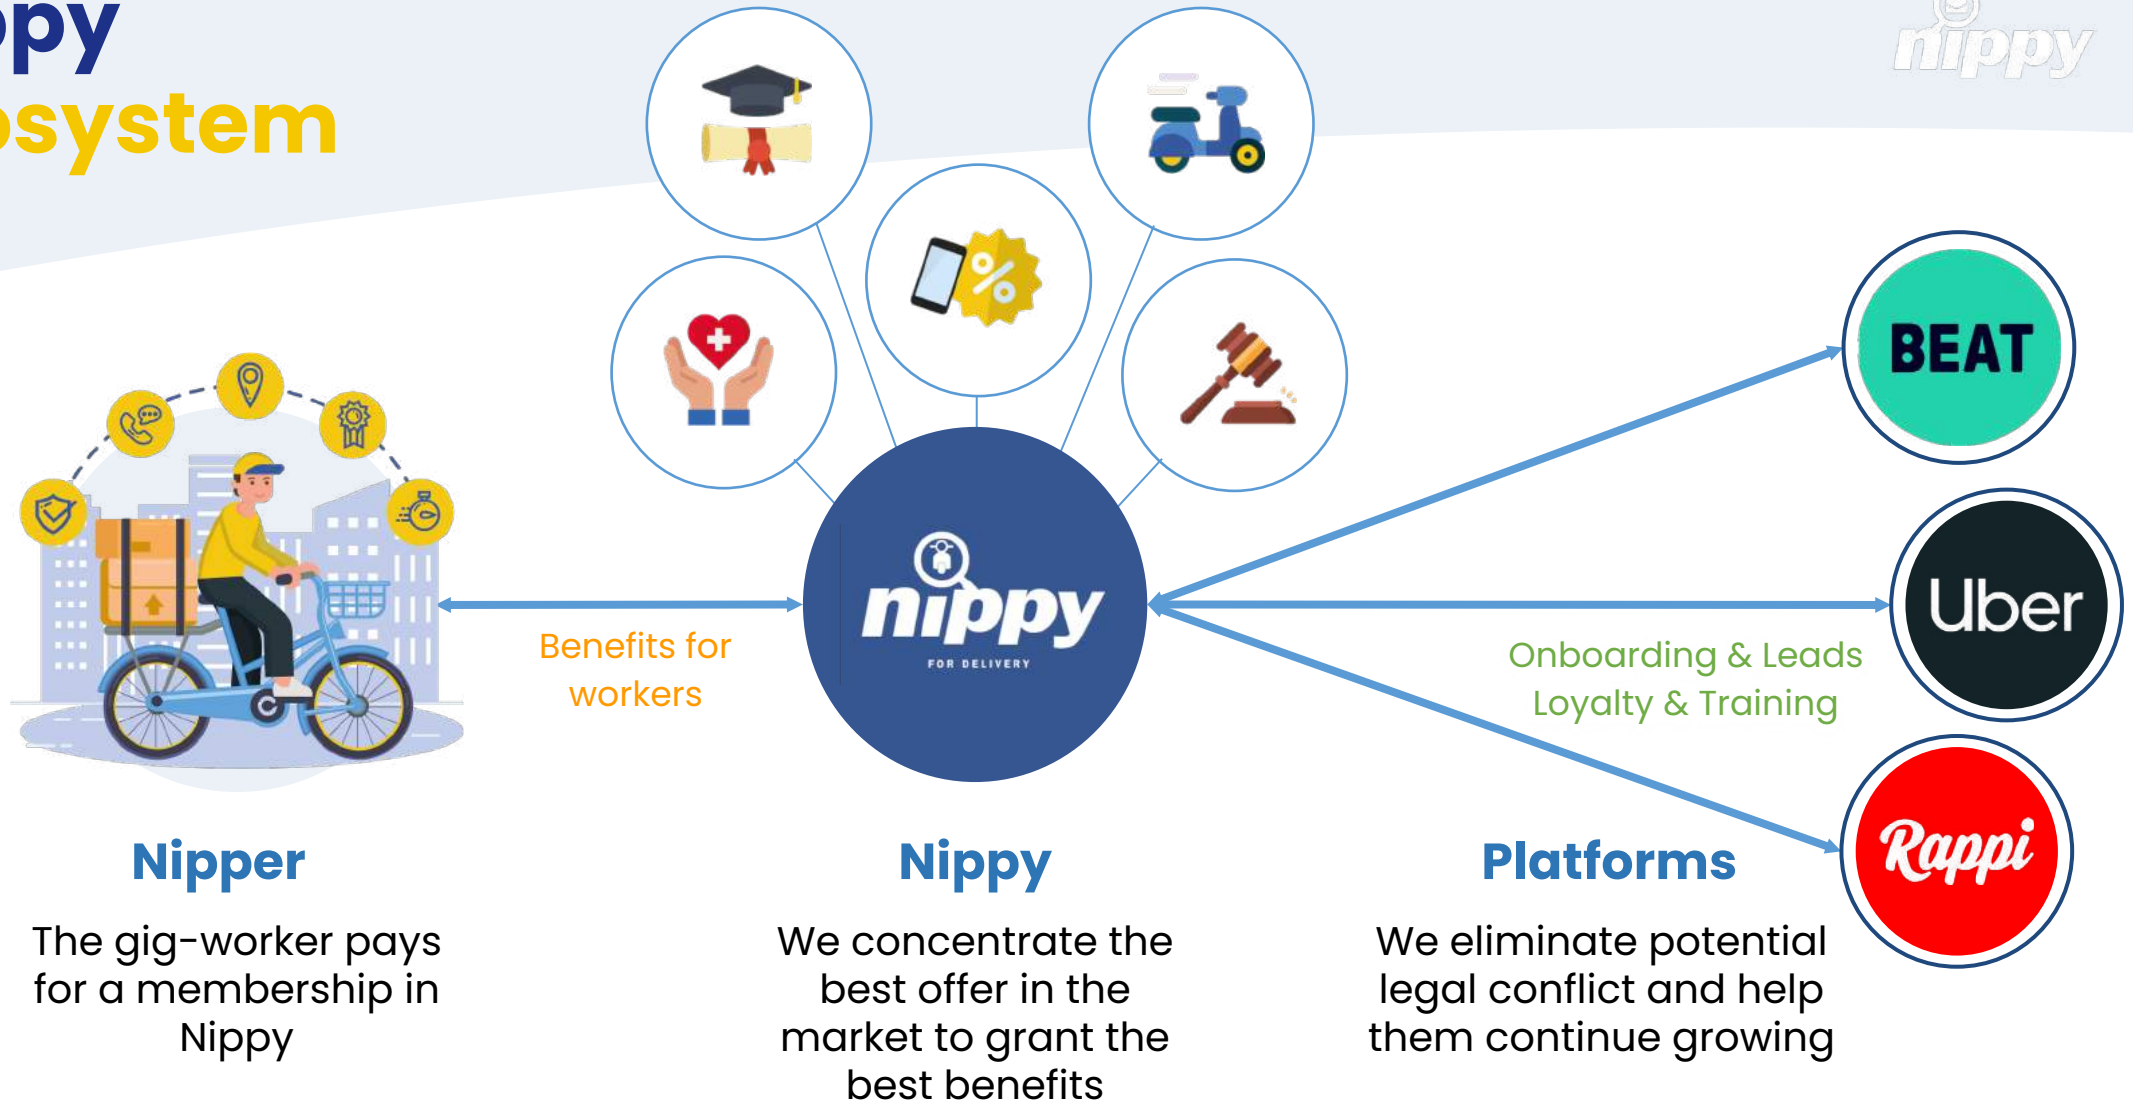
ppy
osystem

nippy

BEAT

Uber

Rappi

Benefits for workers

nippy
FOR DELIVERY

Onboarding & Leads
Loyalty & Training

Nipper

The gig-worker pays for a membership in Nippy

Nippy

We concentrate the best offer in the market to grant the best benefits

Platforms

We eliminate potential legal conflict and help them continue growing